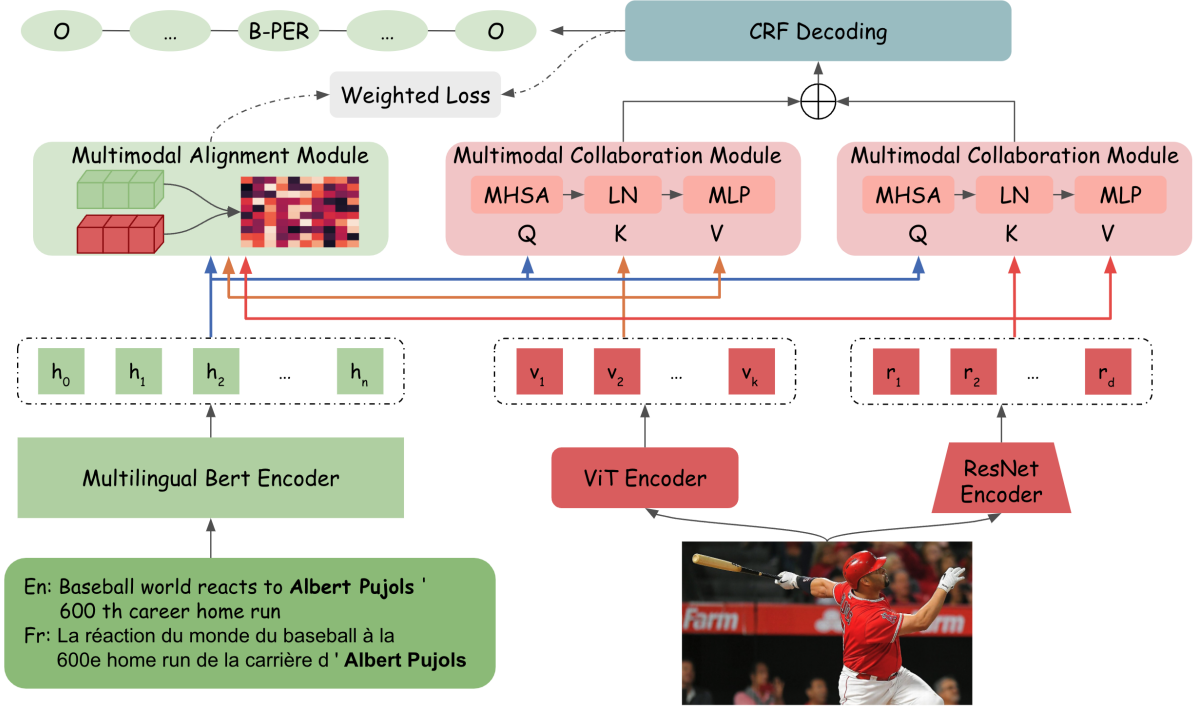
O … B-PER … O

CRF Decoding

Weighted Loss

$\oplus$

Multimodal Alignment Module

Multimodal Collaboration Module

MHSA LN MLP

Q K V

Multimodal Collaboration Module

MHSA LN MLP

Q K V

$h_0$ $h_1$ $h_2$ … $h_n$

$v_1$ $v_2$ … $v_k$

$r_1$ $r_2$ … $r_d$

Multilingual Bert Encoder

ViT Encoder

ResNet Encoder

En: Baseball world reacts to **Albert Pujols** ' 600 th career home run

Fr: La réaction du monde du baseball à la 600e home run de la carrière d ' **Albert Pujols**

Farm

Farm